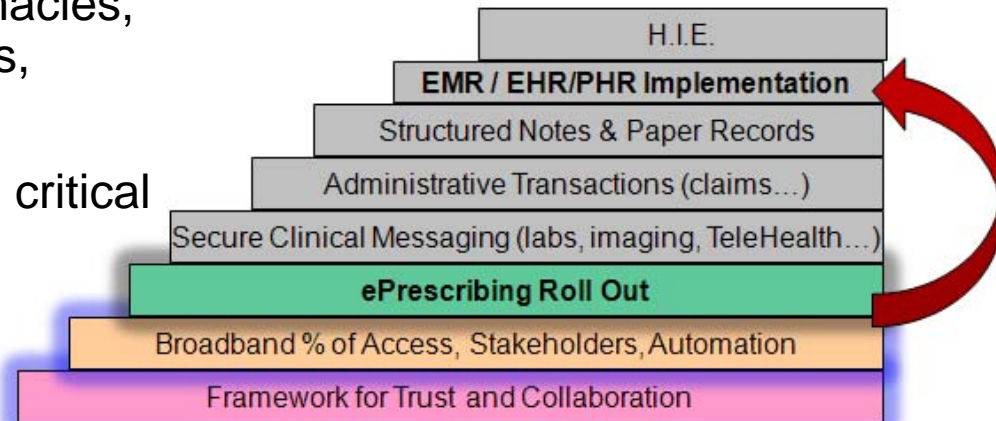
macies,
s,

critical

H.I.E.

EMR / EHR/PHR Implementation

Structured Notes & Paper Records

Administrative Transactions (claims…)

Secure Clinical Messaging (labs, imaging, TeleHealth…)

ePrescribing Roll Out

Broadband % of Access, Stakeholders, Automation

Framework for Trust and Collaboration